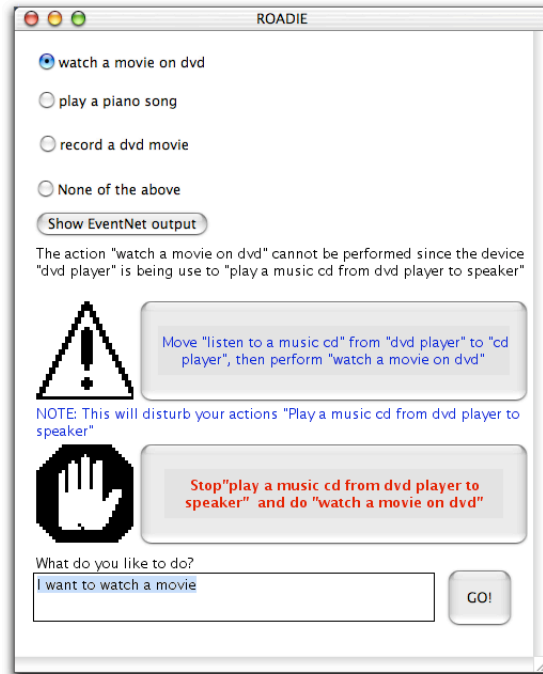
ROADIE

watch a movie on dvd

play a piano song

record a dvd movie

None of the above

Show EventNet output

The action "watch a movie on dvd" cannot be performed since the device "dvd player" is being use to "play a music cd from dvd player to speaker"

Move "listen to a music cd" from "dvd player" to "cd player", then perform "watch a movie on dvd"

NOTE: This will disturb your actions "Play a music cd from dvd player to speaker"

Stop"play a music cd from dvd player to speaker" and do "watch a movie on dvd"

What do you like to do?

I want to watch a movie

GO!